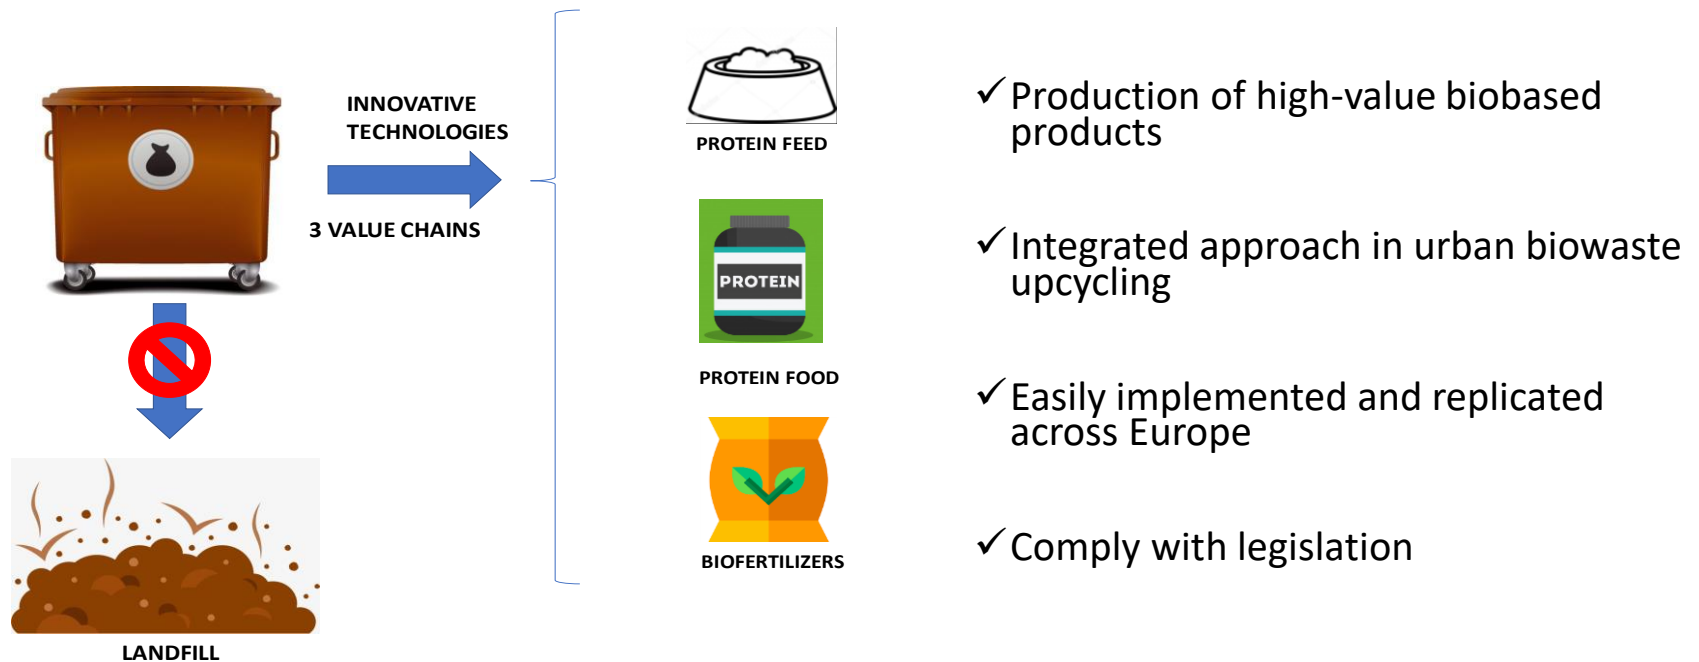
INNOVATIVE TECHNOLOGIES

3 VALUE CHAINS

LANDFILL

PROTEIN FEED

PROTEIN

PROTEIN FOOD

BIOFERTILIZERS

✓Production of high-value biobased products

✓Integrated approach in urban biowaste upcycling

✓Easily implemented and replicated across Europe

✓Comply with legislation